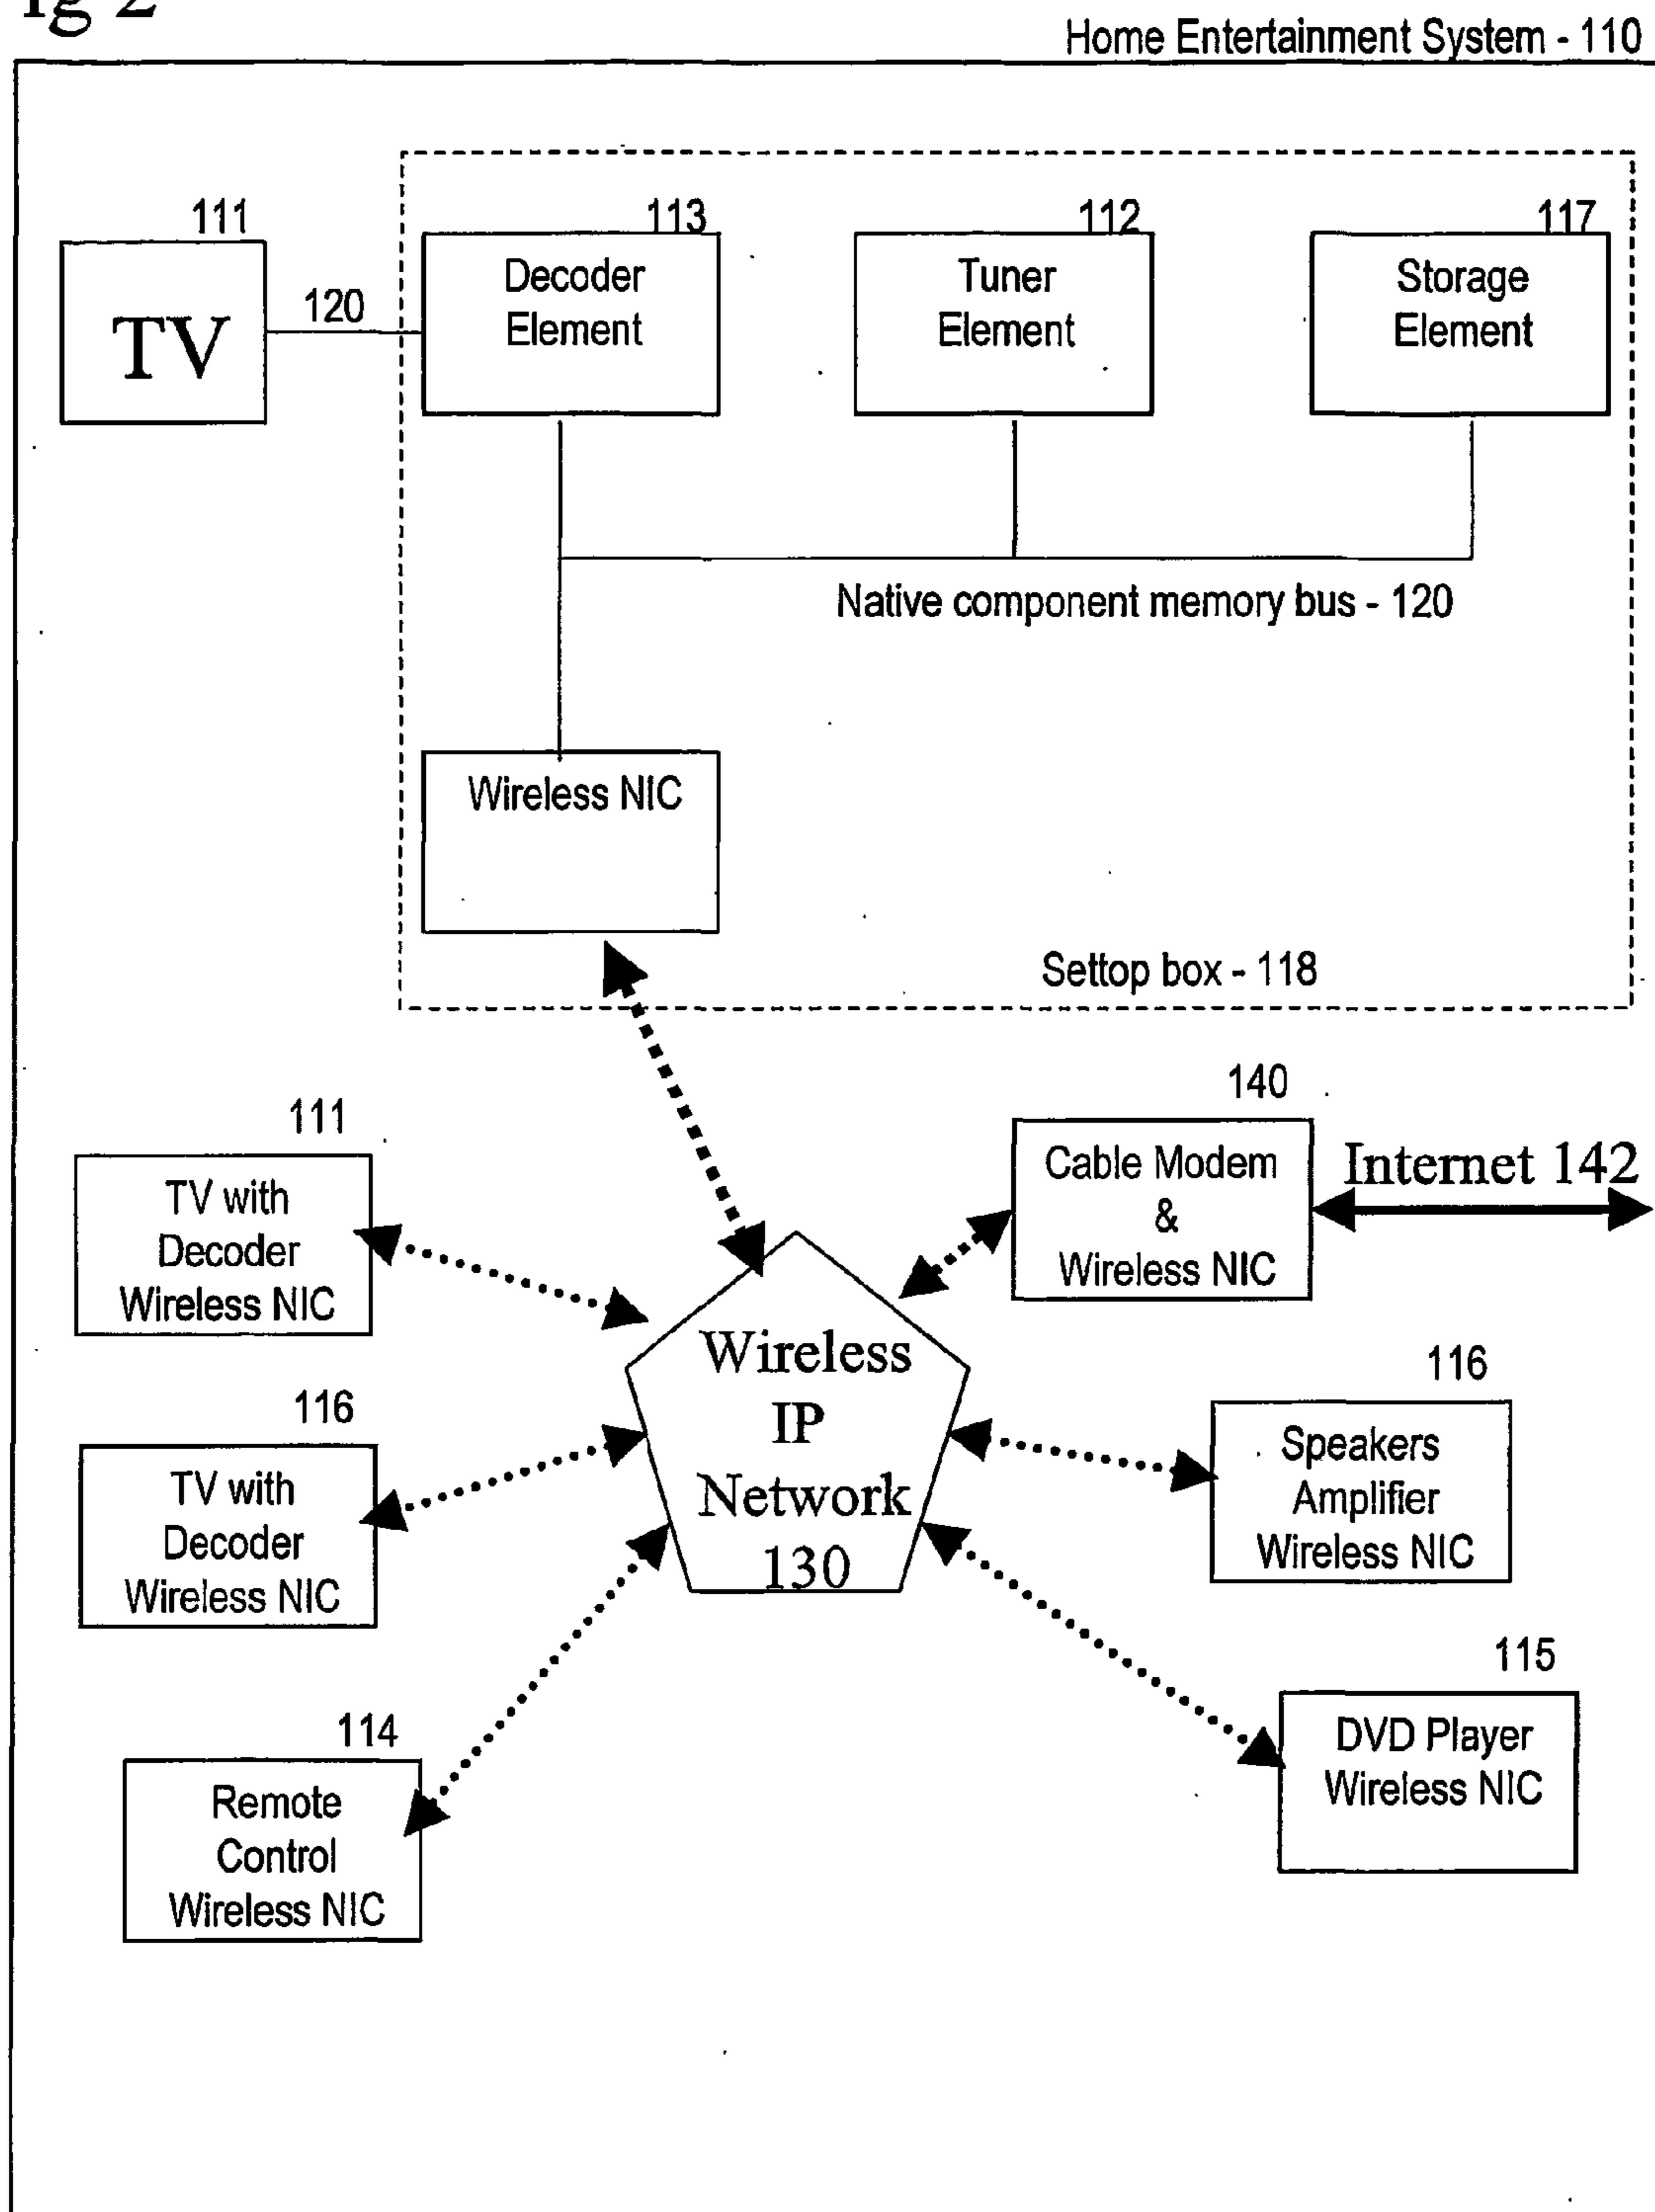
ig 2

Home Entertainment System - 110

111
TV

120

113
Decoder Element

112
Tuner Element

117
Storage Element

Native component memory bus - 120

Wireless NIC

Settop box - 118

111
TV with Decoder Wireless NIC

140
Cable Modem & Wireless NIC

Internet 142

Wireless IP Network 130

116
TV with Decoder Wireless NIC

116
Speakers Amplifier Wireless NIC

114
Remote Control Wireless NIC

115
DVD Player Wireless NIC